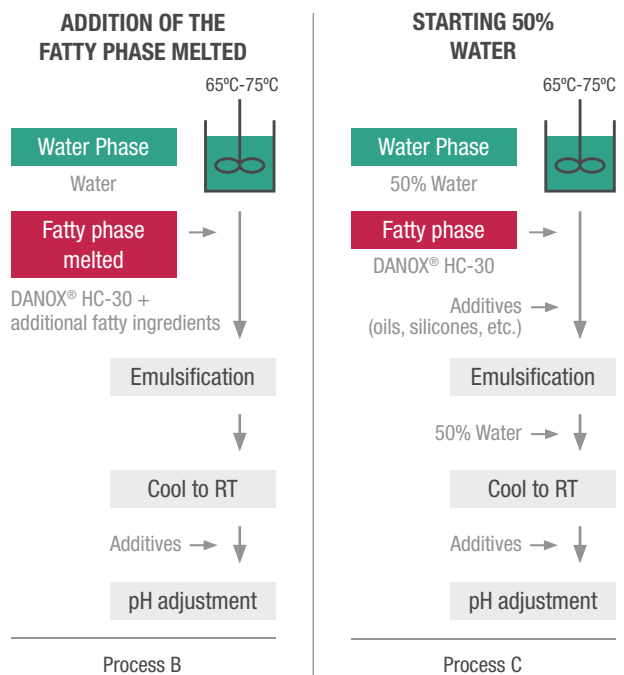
ADDITION OF THE FATTY PHASE MELTED

65ºC-75ºC

Water Phase

Water

Fatty phase melted

DANOX® HC-30 + additional fatty ingredients

Emulsification

Cool to RT

Additives

pH adjustment

Process B

STARTING 50% WATER

65ºC-75ºC

Water Phase

50% Water

Fatty phase

DANOX® HC-30

Additives (oils, silicones, etc.)

Emulsification

50% Water

Cool to RT

Additives

pH adjustment

Process C